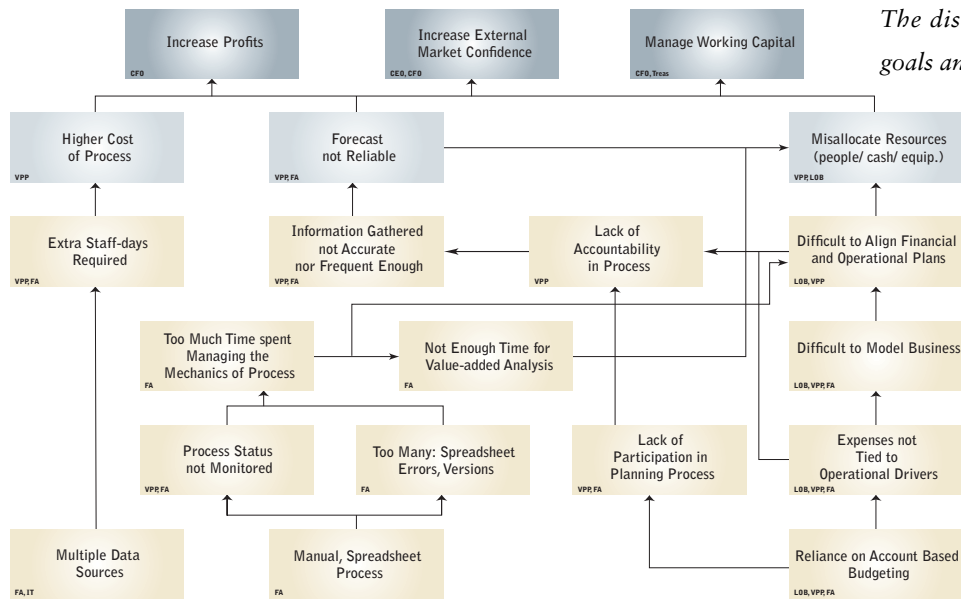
The dis
goals an

Increase Profits
CFO

Increase External Market Confidence
CEO, CFO

Manage Working Capital
CFO, Treas

Higher Cost of Process
VPP

Forecast not Reliable
VPP, FA

Misallocate Resources (people/ cash/ equip.)
VPP, LOB

Extra Staff-days Required
VPP, FA

Information Gathered not Accurate nor Frequent Enough
VPP, FA

Lack of Accountability in Process
VPP

Difficult to Align Financial and Operational Plans
LOB, VPP

Too Much Time spent Managing the Mechanics of Process
FA

Not Enough Time for Value-added Analysis
FA

Difficult to Model Business
LOB, VPP, FA

Process Status not Monitored
VPP, FA

Too Many: Spreadsheet Errors, Versions
FA

Lack of Participation in Planning Process
VPP, FA

Expenses not Tied to Operational Drivers
LOB, VPP, FA

Multiple Data Sources
FA, IT

Manual, Spreadsheet Process
FA

Reliance on Account Based Budgeting
LOB, VPP, FA